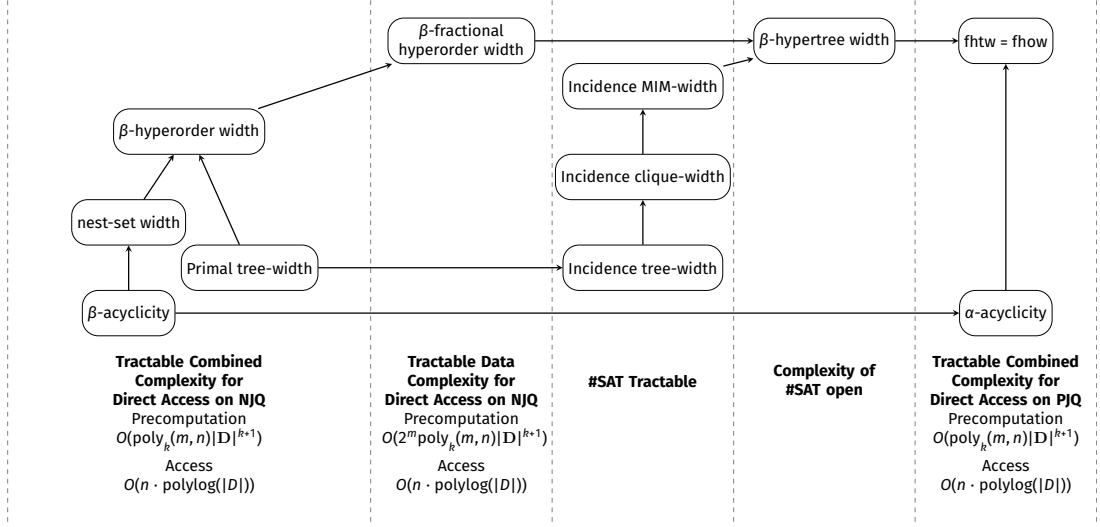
$\beta$-fractional hyperorder width

$\beta$-hypertree width

fhtw = fhow

Incidence MIM-width

$\beta$-hyperorder width

Incidence clique-width

nest-set width

Primal tree-width

Incidence tree-width

$\beta$-acyclicity

$\alpha$-acyclicity

**Tractable Combined Complexity for Direct Access on NJQ**
Precomputation
$O(\text{poly}_k(m,n)|\mathbf{D}|^{k+1})$
Access
$O(n \cdot \text{polylog}(|D|))$

**Tractable Data Complexity for Direct Access on NJQ**
Precomputation
$O(2^m \text{poly}_k(m,n)|\mathbf{D}|^{k+1})$
Access
$O(n \cdot \text{polylog}(|D|))$

**#SAT Tractable**

**Complexity of #SAT open**

**Tractable Combined Complexity for Direct Access on PJQ**
Precomputation
$O(\text{poly}_k(m,n)|\mathbf{D}|^{k+1})$
Access
$O(n \cdot \text{polylog}(|D|))$